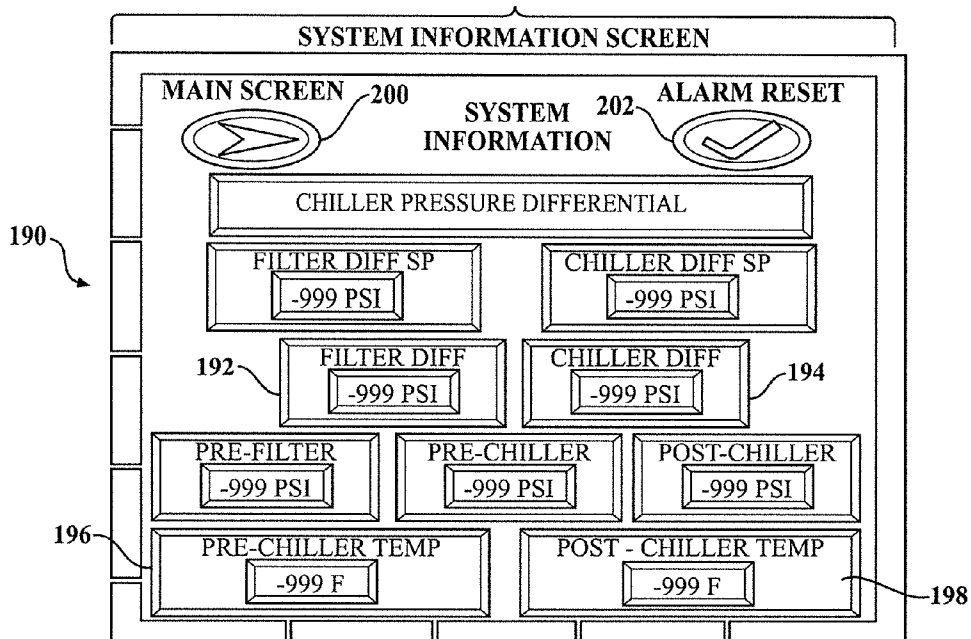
SYSTEM INFORMATION SCREEN

MAIN SCREEN 200

SYSTEM INFORMATION

202 ALARM RESET

CHILLER PRESSURE DIFFERENTIAL

190

FILTER DIFF SP
-999 PSI

CHILLER DIFF SP
-999 PSI

192

FILTER DIFF
-999 PSI

CHILLER DIFF
-999 PSI

194

PRE-FILTER
-999 PSI

PRE-CHILLER
-999 PSI

POST-CHILLER
-999 PSI

196

PRE-CHILLER TEMP
-999 F

POST - CHILLER TEMP
-999 F

198